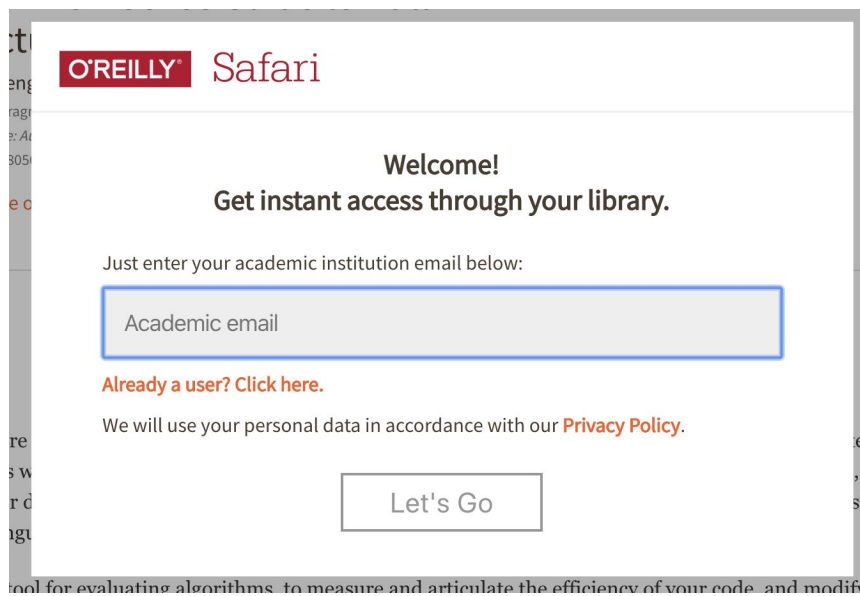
O'REILLY® Safari

Welcome!
Get instant access through your library.

Just enter your academic institution email below:

Academic email

Already a user? Click here.

We will use your personal data in accordance with our Privacy Policy.

Let's Go

tool for evaluating algorithms, to measure and articulate the efficiency of your code, and modif